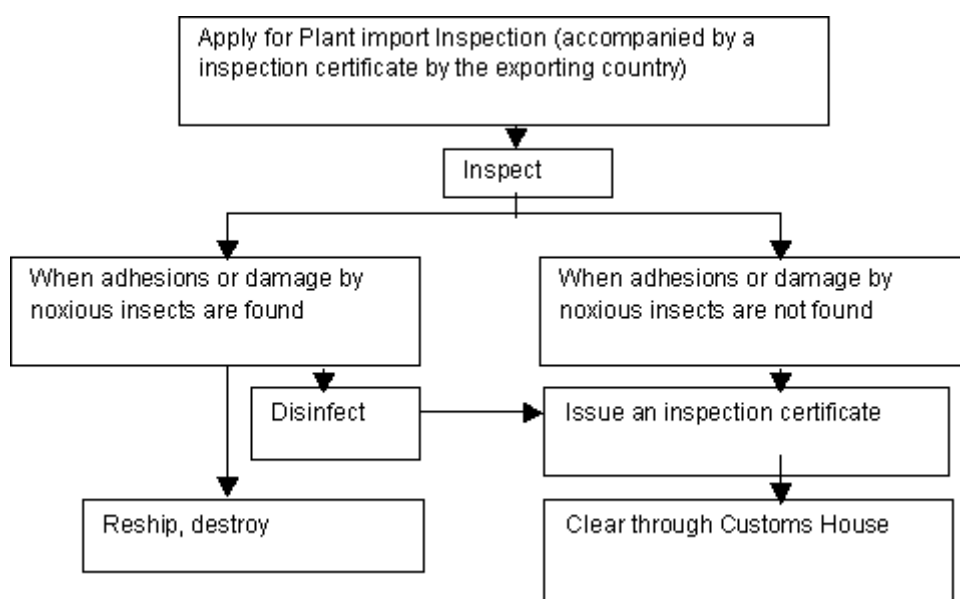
Apply for Plant import Inspection (accompanied by a inspection certificate by the exporting country)

Inspect

When adhesions or damage by noxious insects are found

When adhesions or damage by noxious insects are not found

Disinfect

Issue an inspection certificate

Reship, destroy

Clear through Customs House